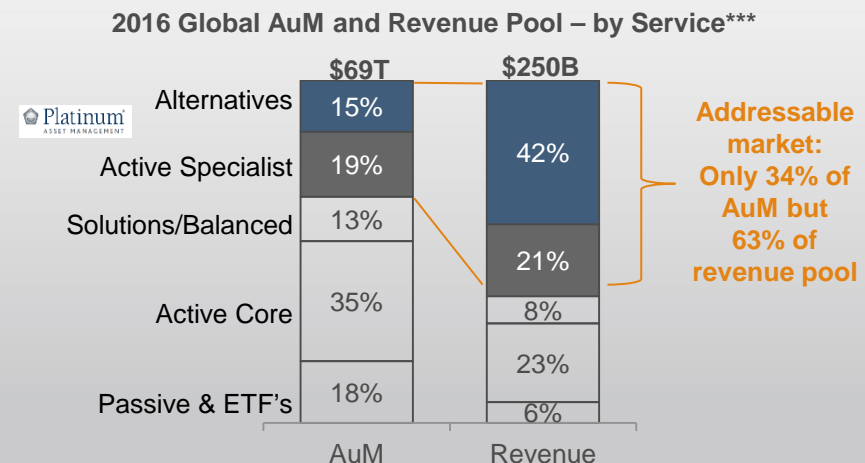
2016 Global AuM and Revenue Pool – by Service***

Platinum ASSET MANAGEMENT

| | $69T | $250B |
|---|---|---|
| Alternatives | 15% | 42% |
| Active Specialist | 19% | 21% |
| Solutions/Balanced | 13% | 8% |
| Active Core | 35% | 23% |
| Passive & ETF's | 18% | 6% |
| | AuM | Revenue |

Addressable market: Only 34% of AuM but 63% of revenue pool